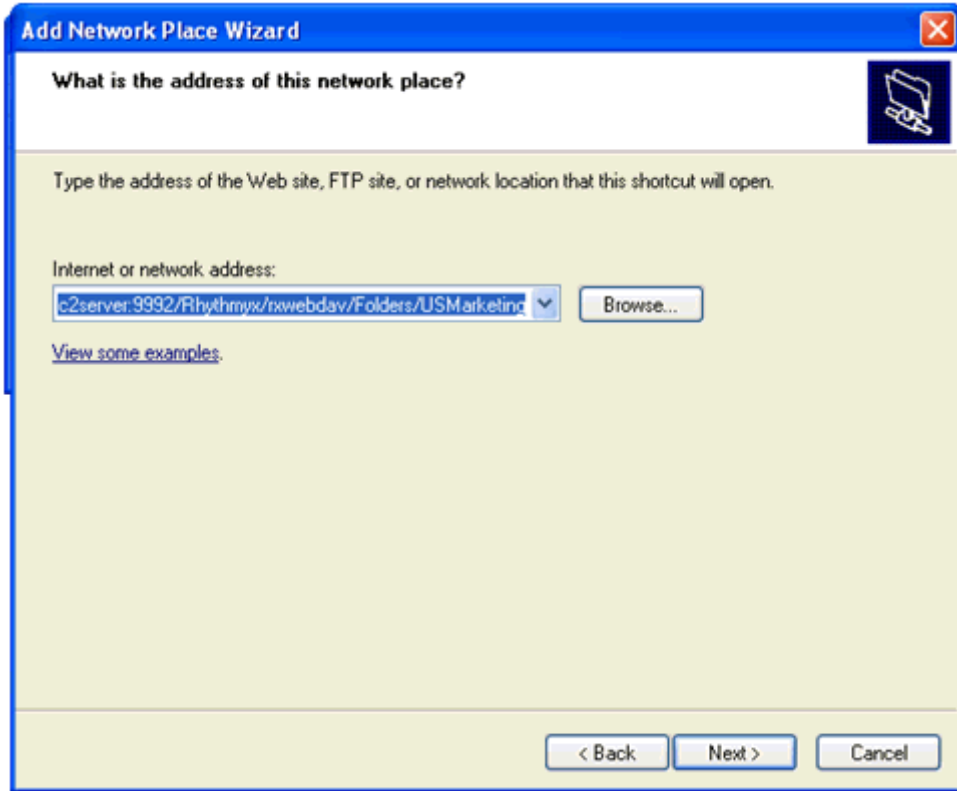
Add Network Place Wizard

What is the address of this network place?

Type the address of the Web site, FTP site, or network location that this shortcut will open.

Internet or network address:

c2server:9992/Rhythmyx/rxwebdav/Folders/USMarketinç

Browse...

View some examples.

< Back

Next >

Cancel